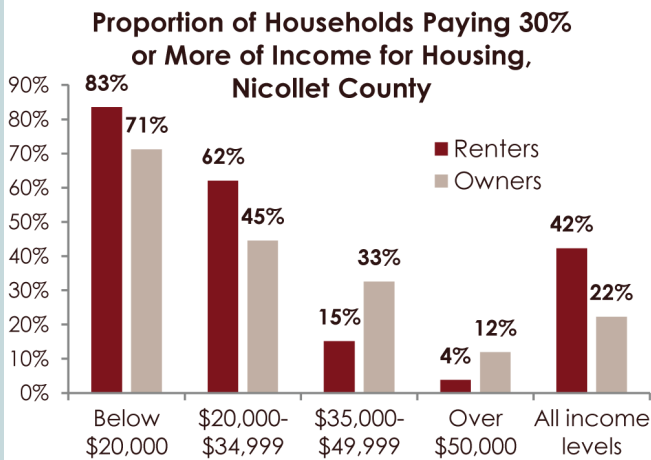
Proportion of Households Paying 30% or More of Income for Housing, Nicollet County

90%
80%
70%
60%
50%
40%
30%
20%
10%
0%

Renters
Owners

| | Renters | Owners |
|---|---|---|
| Below $20,000 | 83% | 71% |
| $20,000-$34,999 | 62% | 45% |
| $35,000-$49,999 | 15% | 33% |
| Over $50,000 | 4% | 12% |
| All income levels | 42% | 22% |